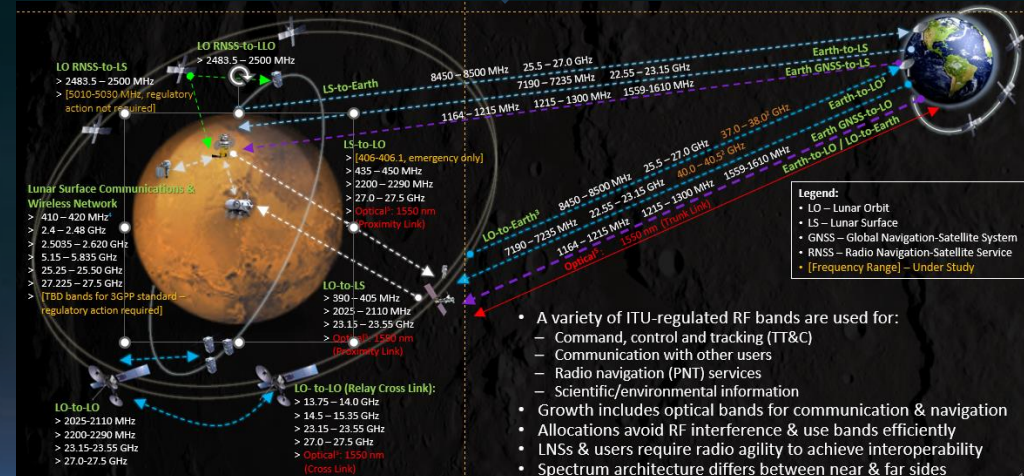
LO RNSS-to-LLO
> 2483.5 – 2500 MHz

LO RNSS-to-LS
> 2483.5 – 2500 MHz
> [5010-5030 MHz, regulatory action not required]

LS-to-Earth

8450 – 8500 MHz 25.5 – 27.0 GHz
7190 – 7235 MHz 22.55 – 23.15 GHz
1164 – 1215 MHz 1215 – 1300 MHz 1559-1610 MHz

Earth-to-LS
Earth GNSS-to-LS

LS-to-LO
> [406-406.1, emergency only]
> 435 – 450 MHz
> 2200 – 2290 MHz
> 27.0 – 27.5 GHz
> Optical¹: 1550 nm (Proximity Link)

Lunar Surface Communications & Wireless Network
> 410 – 420 MHz¹
> 2.4 – 2.48 GHz
> 2.5035 – 2.620 GHz
> 5.15 – 5.835 GHz
> 25.25 – 25.50 GHz
> 27.225 – 27.5 GHz
> [TBD bands for 3GPP standard – regulatory action required]

Earth-to-LO³
Earth GNSS-to-LO
Earth-to-LO / LO-to-Earth

37.0 – 38.0² GHz
40.0 – 40.5² GHz
LO-to-Earth³ 8450 – 8500 MHz 25.5 – 27.0 GHz
7190 – 7235 MHz 22.55 – 23.15 GHz
1164 – 1215 MHz 1215 – 1300 MHz 1559-1610 MHz
Optical¹: 1550 nm (Trunk Link)

Legend:
• LO – Lunar Orbit
• LS – Lunar Surface
• GNSS – Global Navigation-Satellite System
• RNSS – Radio Navigation-Satellite Service
• [Frequency Range] – Under Study

LO-to-LS
> 390 – 405 MHz
> 2025 – 2110 MHz
> 23.15 – 23.55 GHz
> Optical¹: 1550 nm (Proximity Link)

LO-to-LO
> 2025-2110 MHz
> 2200-2290 MHz
> 23.15-23.55 GHz
> 27.0-27.5 GHz

LO- to-LO (Relay Cross Link):
> 13.75 – 14.0 GHz
> 14.5 – 15.35 GHz
> 23.15 – 23.55 GHz
> 27.0 – 27.5 GHz
> Optical¹: 1550 nm (Cross Link)

• A variety of ITU-regulated RF bands are used for:
– Command, control and tracking (TT&C)
– Communication with other users
– Radio navigation (PNT) services
– Scientific/environmental information
• Growth includes optical bands for communication & navigation
• Allocations avoid RF interference & use bands efficiently
• LNSs & users require radio agility to achieve interoperability
• Spectrum architecture differs between near & far sides